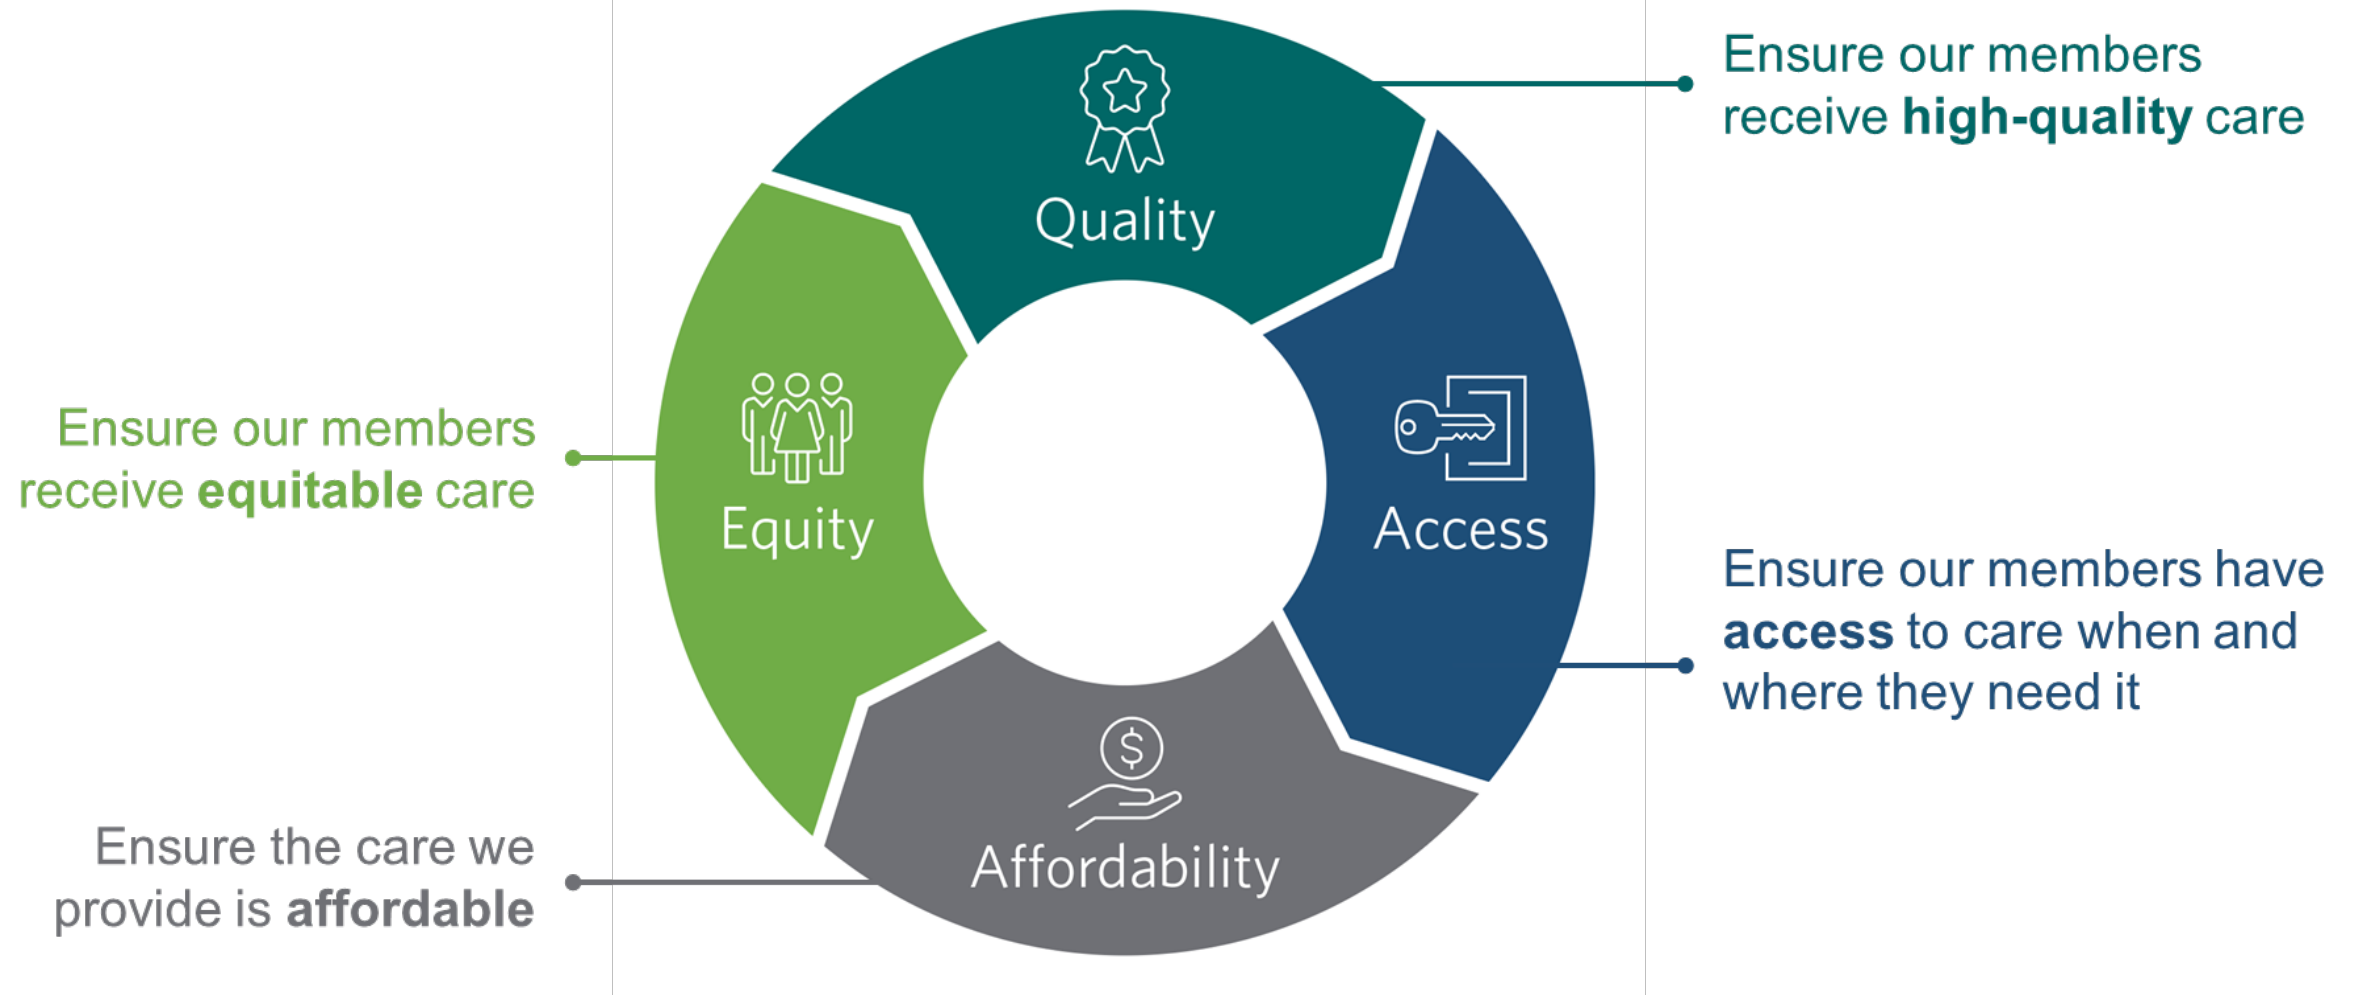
Ensure our members receive high-quality care

Quality

Ensure our members receive equitable care

Equity

Access

Ensure our members have access to care when and where they need it

$

Affordability

Ensure the care we provide is affordable